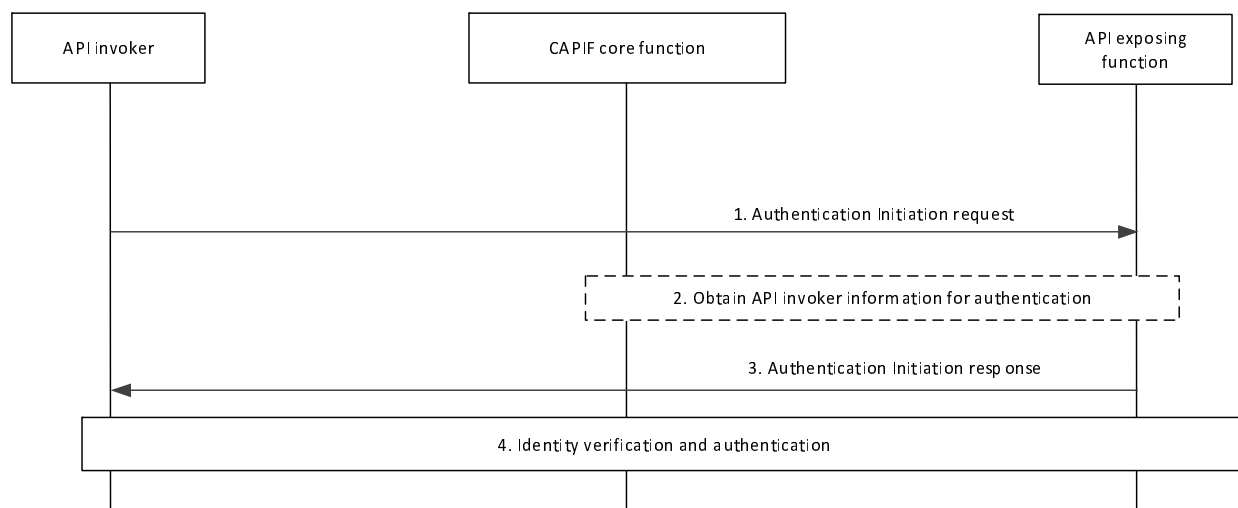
API invoker

CAPIF core function

API exposing function

1. Authentication Initiation request

2. Obtain API invoker information for authentication

3. Authentication Initiation response

4. Identity verification and authentication